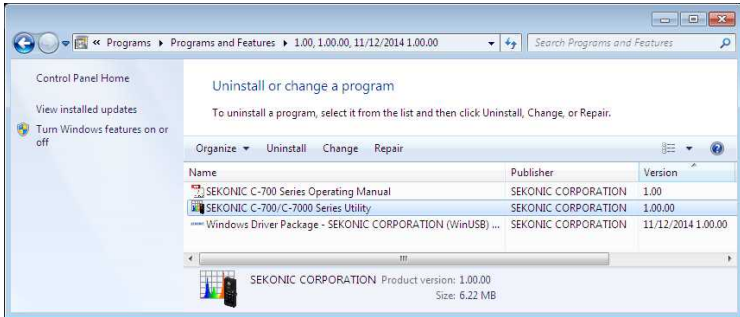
« Programs ▸ Programs and Features ▸ 1.00, 1.00.00, 11/12/2014 1.00.00

Search Programs and Features

Control Panel Home

View installed updates

Turn Windows features on or off

Uninstall or change a program

To uninstall a program, select it from the list and then click Uninstall, Change, or Repair.

Organize ▾ Uninstall Change Repair

| Name | Publisher | Version |
|---|---|---|
| SEKONIC C-700 Series Operating Manual | SEKONIC CORPORATION | 1.00 |
| SEKONIC C-700/C-7000 Series Utility | SEKONIC CORPORATION | 1.00.00 |
| Windows Driver Package - SEKONIC CORPORATION (WinUSB) ... | SEKONIC CORPORATION | 11/12/2014 1.00.00 |

SEKONIC CORPORATION Product version: 1.00.00
Size: 6.22 MB